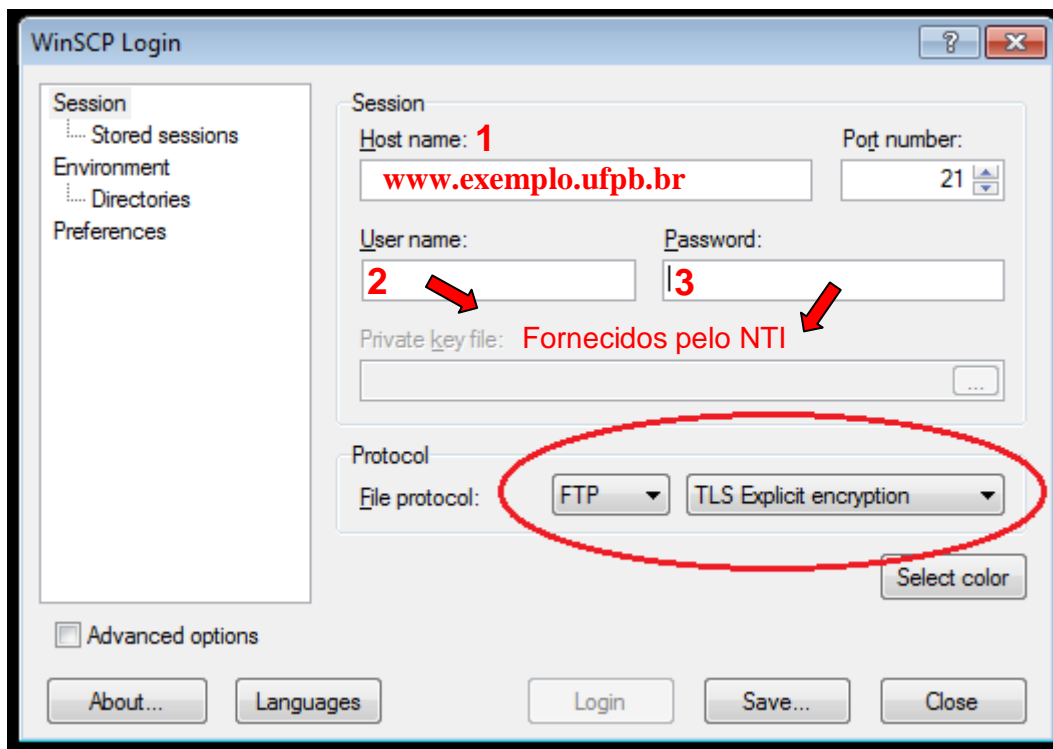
WinSCP Login

?

Session
Stored sessions
Environment
Directories
Preferences

Session
Host name: 1
www.exemplo.ufpb.br
Port number:
21
User name:
2
Password:
3
Private key file: Fornecidos pelo NTI
...

Protocol
File protocol: FTP TLS Explicit encryption

Select color

Advanced options

About... Languages Login Save... Close